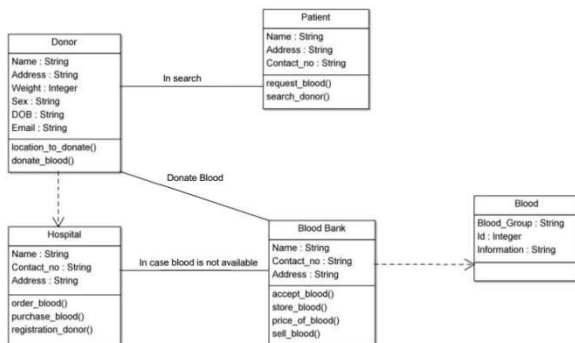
Donor

Name : String
Address : String
Weight : Integer
Sex : String
DOB : String
Email : String

location_to_donate()
donate_blood()

In search

Patient

Name : String
Address : String
Contact_no : String

request_blood()
search_donor()

Donate Blood

Hospital

Name : String
Contact_no : String
Address : String

order_blood()
purchase_blood()
registration_donor()

In case blood is not available

Blood Bank

Name : String
Contact_no : String
Address : String

accept_blood()
store_blood()
price_of_blood()
sell_blood()

Blood

Blood_Group : String
Id : Integer
Information : String